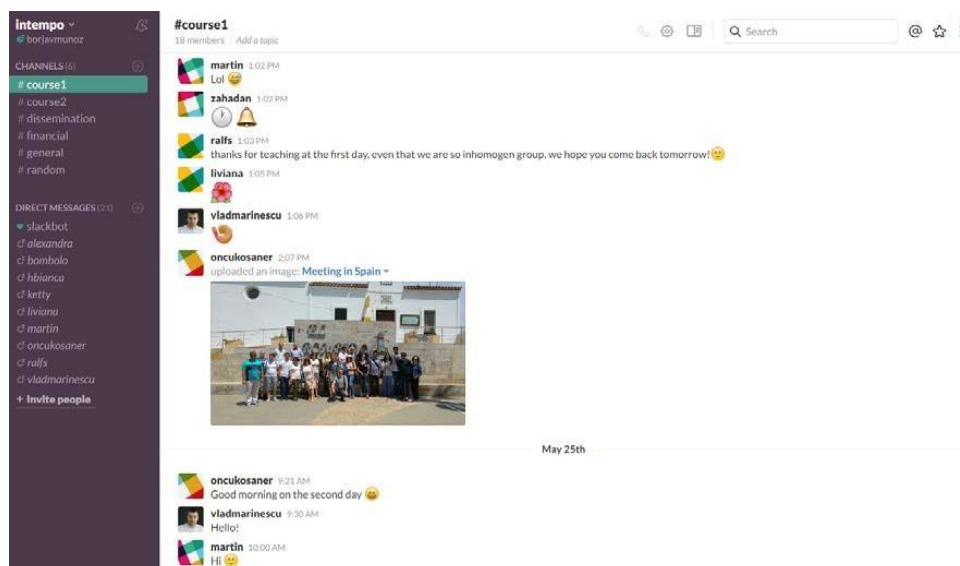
intempo
borjavmunoz

CHANNELS (6)
# course1
# course2
# dissemination
# financial
# general
# random

DIRECT MESSAGES (21)
slackbot
alexandra
bombolo
hbianca
ketty
liviana
martin
oncukosaner
ralfs
vladmarinescu
+ Invite people

#course1
18 members | Add a topic

Search

martin 1:02 PM
Lol 😄

zahadan 1:02 PM
🕐🔔

ralfs 1:03 PM
thanks for teaching at the first day, even that we are so inhomogen group, we hope you come back tomorrow! 🙂

liviana 1:05 PM
🌺

vladmarinescu 1:06 PM

oncukosaner 2:07 PM
uploaded an image: Meeting in Spain

May 25th

oncukosaner 9:21 AM
Good morning on the second day 😄

vladmarinescu 9:30 AM
Hello!

martin 10:00 AM
Hi 🙂